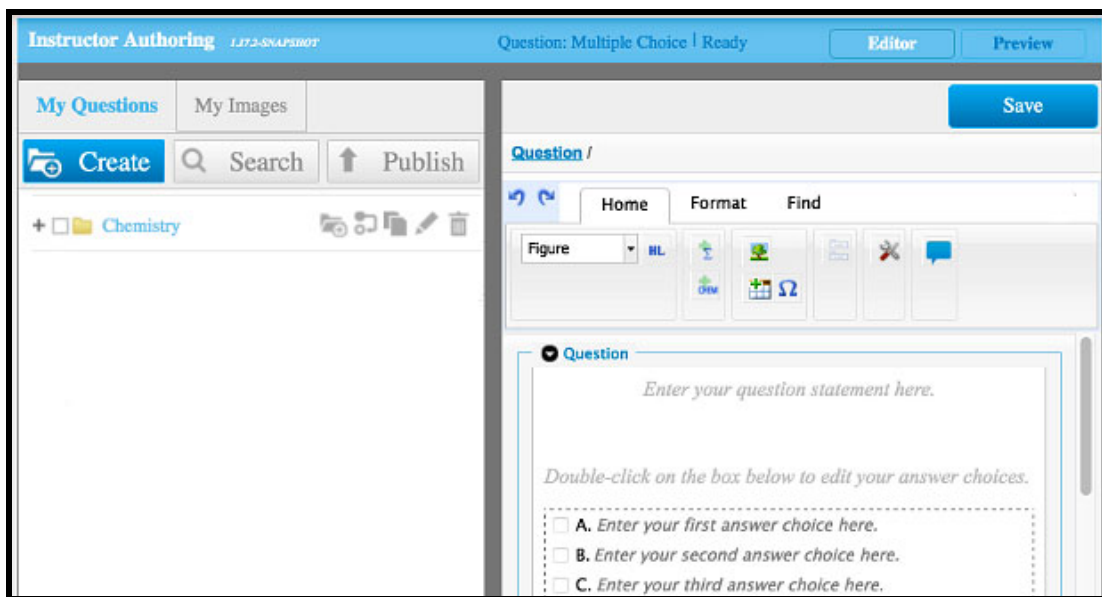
Instructor Authoring 1.37.2-SNAPSHOT

Question: Multiple Choice | Ready

Editor

Preview

My Questions

My Images

Create

Search

Publish

+ Chemistry

Save

Question /

Home

Format

Find

Figure

HL

CHEM

Ω

Question

Enter your question statement here.

Double-click on the box below to edit your answer choices.

A. Enter your first answer choice here.

B. Enter your second answer choice here.

C. Enter your third answer choice here.